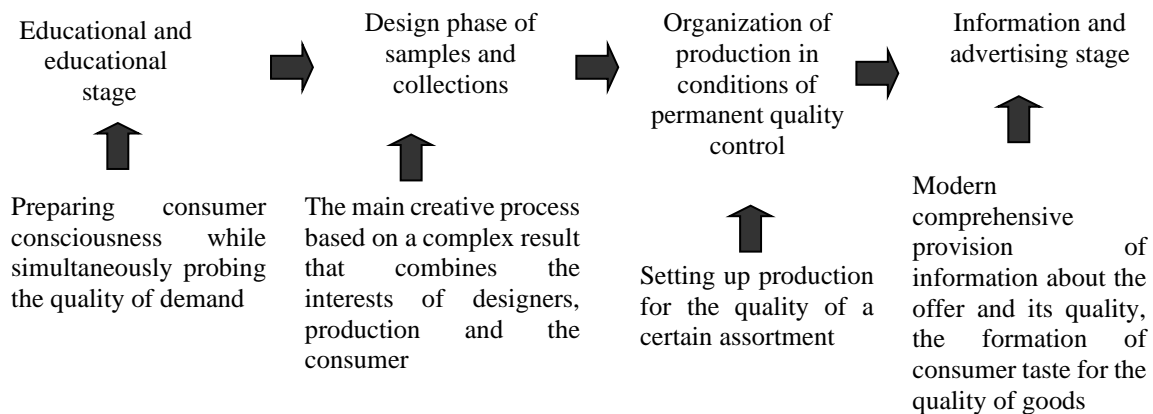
Educational and educational stage

Design phase of samples and collections

Organization of production in conditions of permanent quality control

Information and advertising stage

Preparing consumer consciousness while simultaneously probing the quality of demand

The main creative process based on a complex result that combines the interests of designers, production and the consumer

Setting up production for the quality of a certain assortment

Modern comprehensive provision of information about the offer and its quality, the formation of consumer taste for the quality of goods